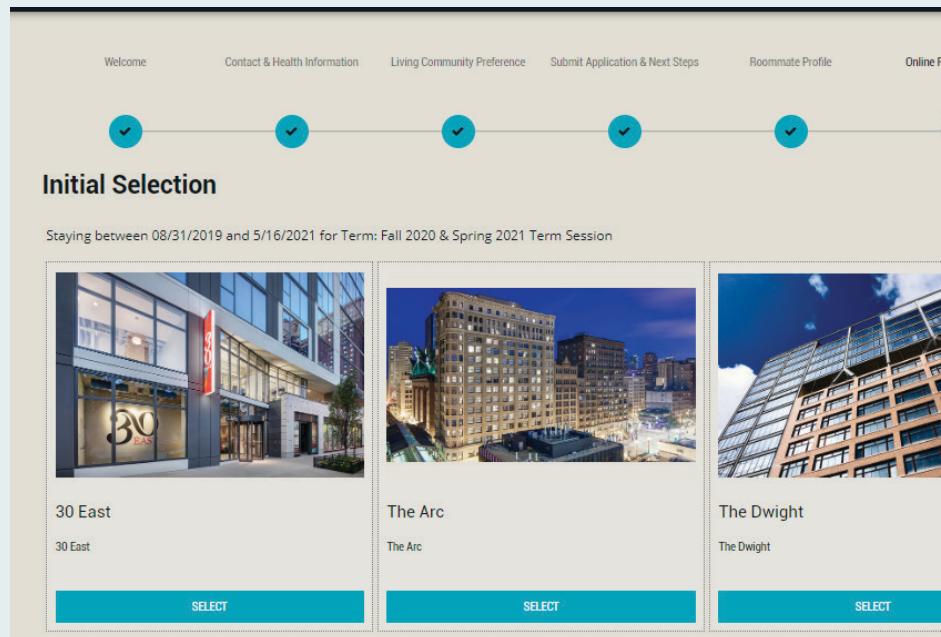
Welcome Contact & Health Information Living Community Preference Submit Application & Next Steps Roommate Profile Online F

Initial Selection

Staying between 08/31/2019 and 5/16/2021 for Term: Fall 2020 & Spring 2021 Term Session

30 EAST

30 East

30 East

SELECT

The Arc

The Arc

SELECT

The Dwight

The Dwight

SELECT